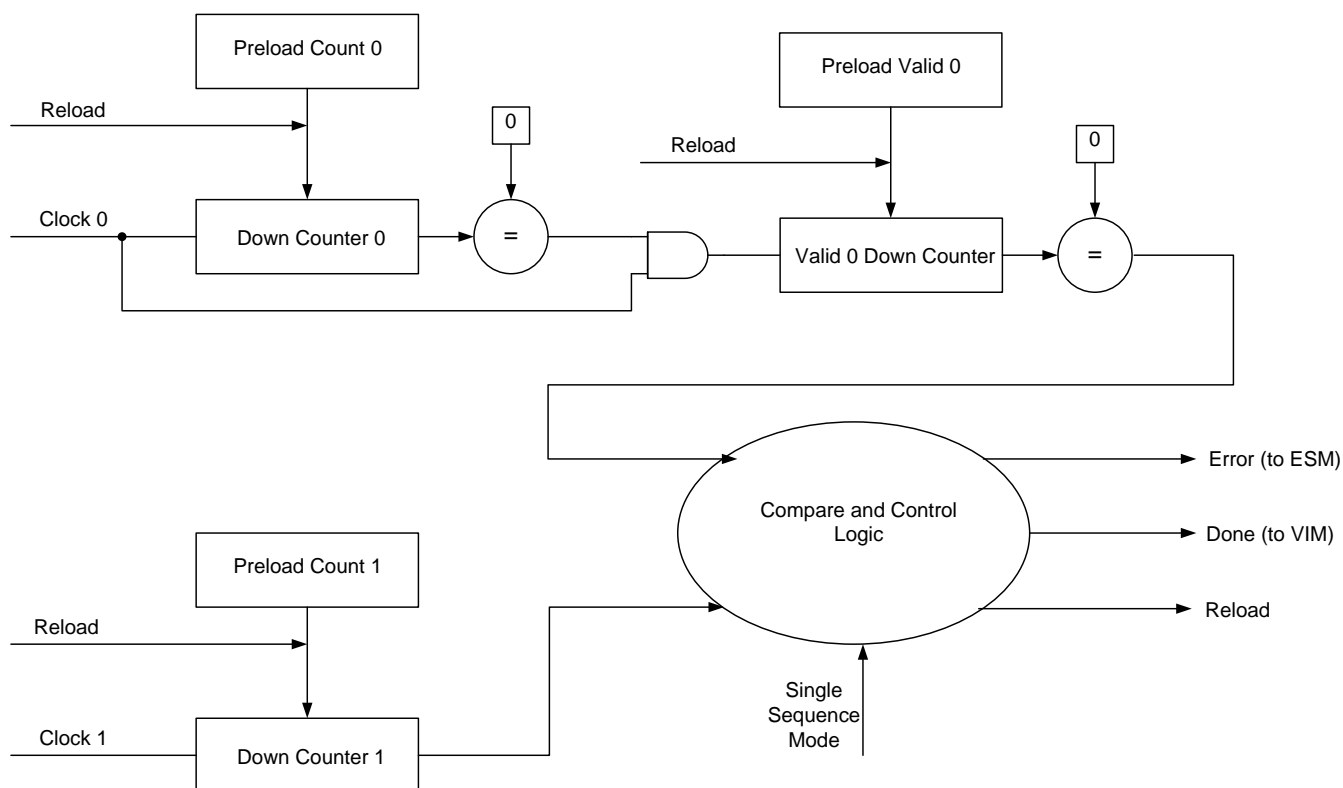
Preload Count 0

Reload

Clock 0

Down Counter 0

0

=

Preload Valid 0

Reload

0

Valid 0 Down Counter

=

Error (to ESM)

Compare and Control Logic

Done (to VIM)

Reload

Preload Count 1

Reload

Clock 1

Down Counter 1

Single Sequence Mode